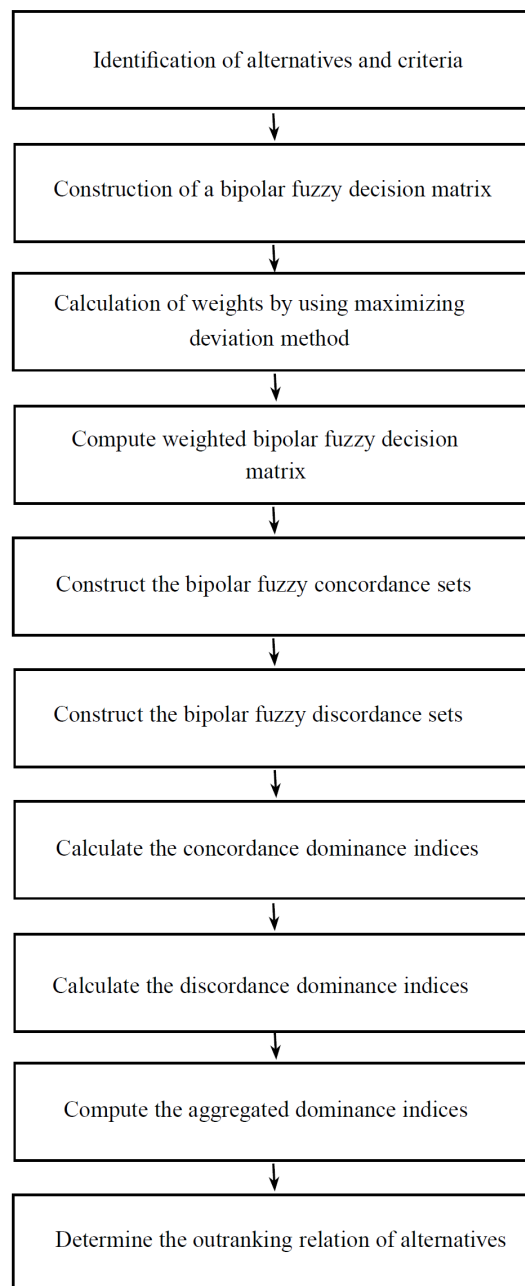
Identification of alternatives and criteria

Construction of a bipolar fuzzy decision matrix

Calculation of weights by using maximizing deviation method

Compute weighted bipolar fuzzy decision matrix

Construct the bipolar fuzzy concordance sets

Construct the bipolar fuzzy discordance sets

Calculate the concordance dominance indices

Calculate the discordance dominance indices

Compute the aggregated dominance indices

Determine the outranking relation of alternatives